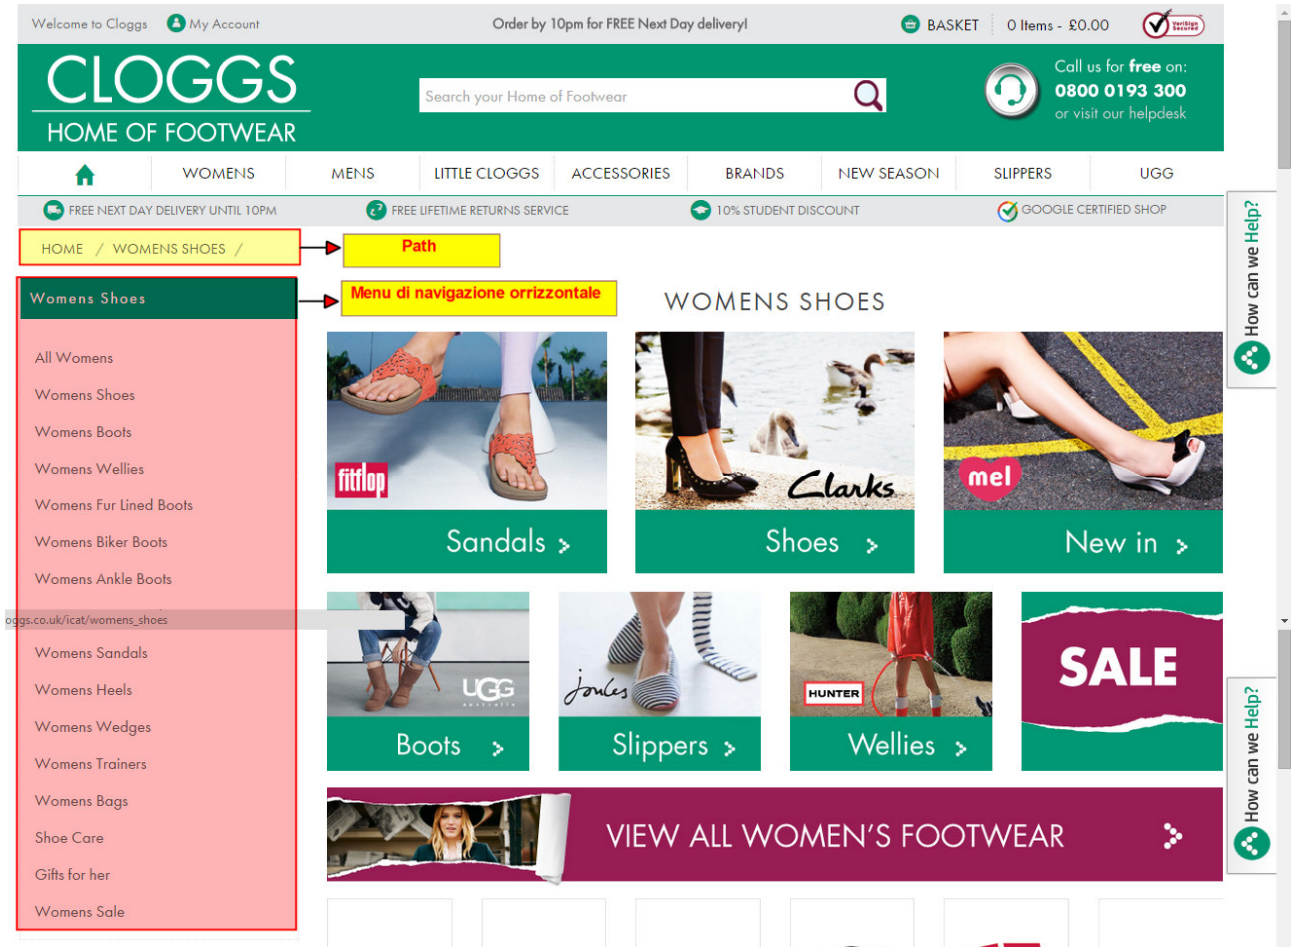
Welcome to Cloggs  My Account  Order by 10pm for FREE Next Day delivery!  BASKET  0 Items - £0.00  VeriSign Secured

CLOGGS
HOME OF FOOTWEAR

Search your Home of Footwear

Call us for free on:
0800 0193 300
or visit our helpdesk

WOMENS  MENS  LITTLE CLOGGS  ACCESSORIES  BRANDS  NEW SEASON  SLIPPERS  UGG

FREE NEXT DAY DELIVERY UNTIL 10PM  FREE LIFETIME RETURNS SERVICE  10% STUDENT DISCOUNT  GOOGLE CERTIFIED SHOP

HOME / WOMENS SHOES /

Path

Womens Shoes

Menu di navigazione orrizzontale

WOMENS SHOES

All Womens
Womens Shoes
Womens Boots
Womens Wellies
Womens Fur Lined Boots
Womens Biker Boots
Womens Ankle Boots
oggs.co.uk/icat/womens_shoes
Womens Sandals
Womens Heels
Womens Wedges
Womens Trainers
Womens Bags
Shoe Care
Gifts for her
Womens Sale

fitflop
Sandals >
Clarks
Shoes >
mel
New in >
UGG
Boots >
Joules
Slippers >
HUNTER
Wellies >
SALE

VIEW ALL WOMEN'S FOOTWEAR

How can we Help?
How can we Help?